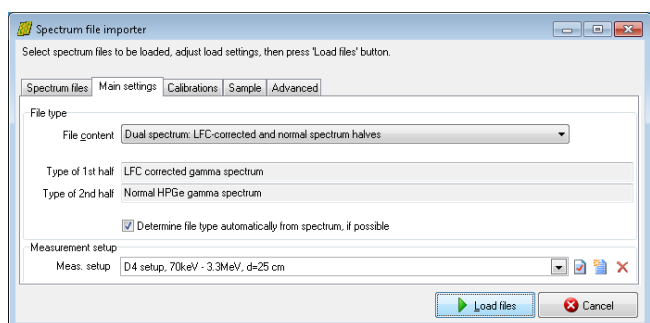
Spectrum file importer

Select spectrum files to be loaded, adjust load settings, then press 'Load files' button.

Spectrum files | Main settings | Calibrations | Sample | Advanced

File type

File content: Dual spectrum: LFC-corrected and normal spectrum halves

Type of 1st half: LFC corrected gamma spectrum

Type of 2nd half: Normal HPGe gamma spectrum

Determine file type automatically from spectrum, if possible

Measurement setup

Meas. setup: D4 setup, 70keV - 3.3MeV, d=25 cm

Load files

Cancel